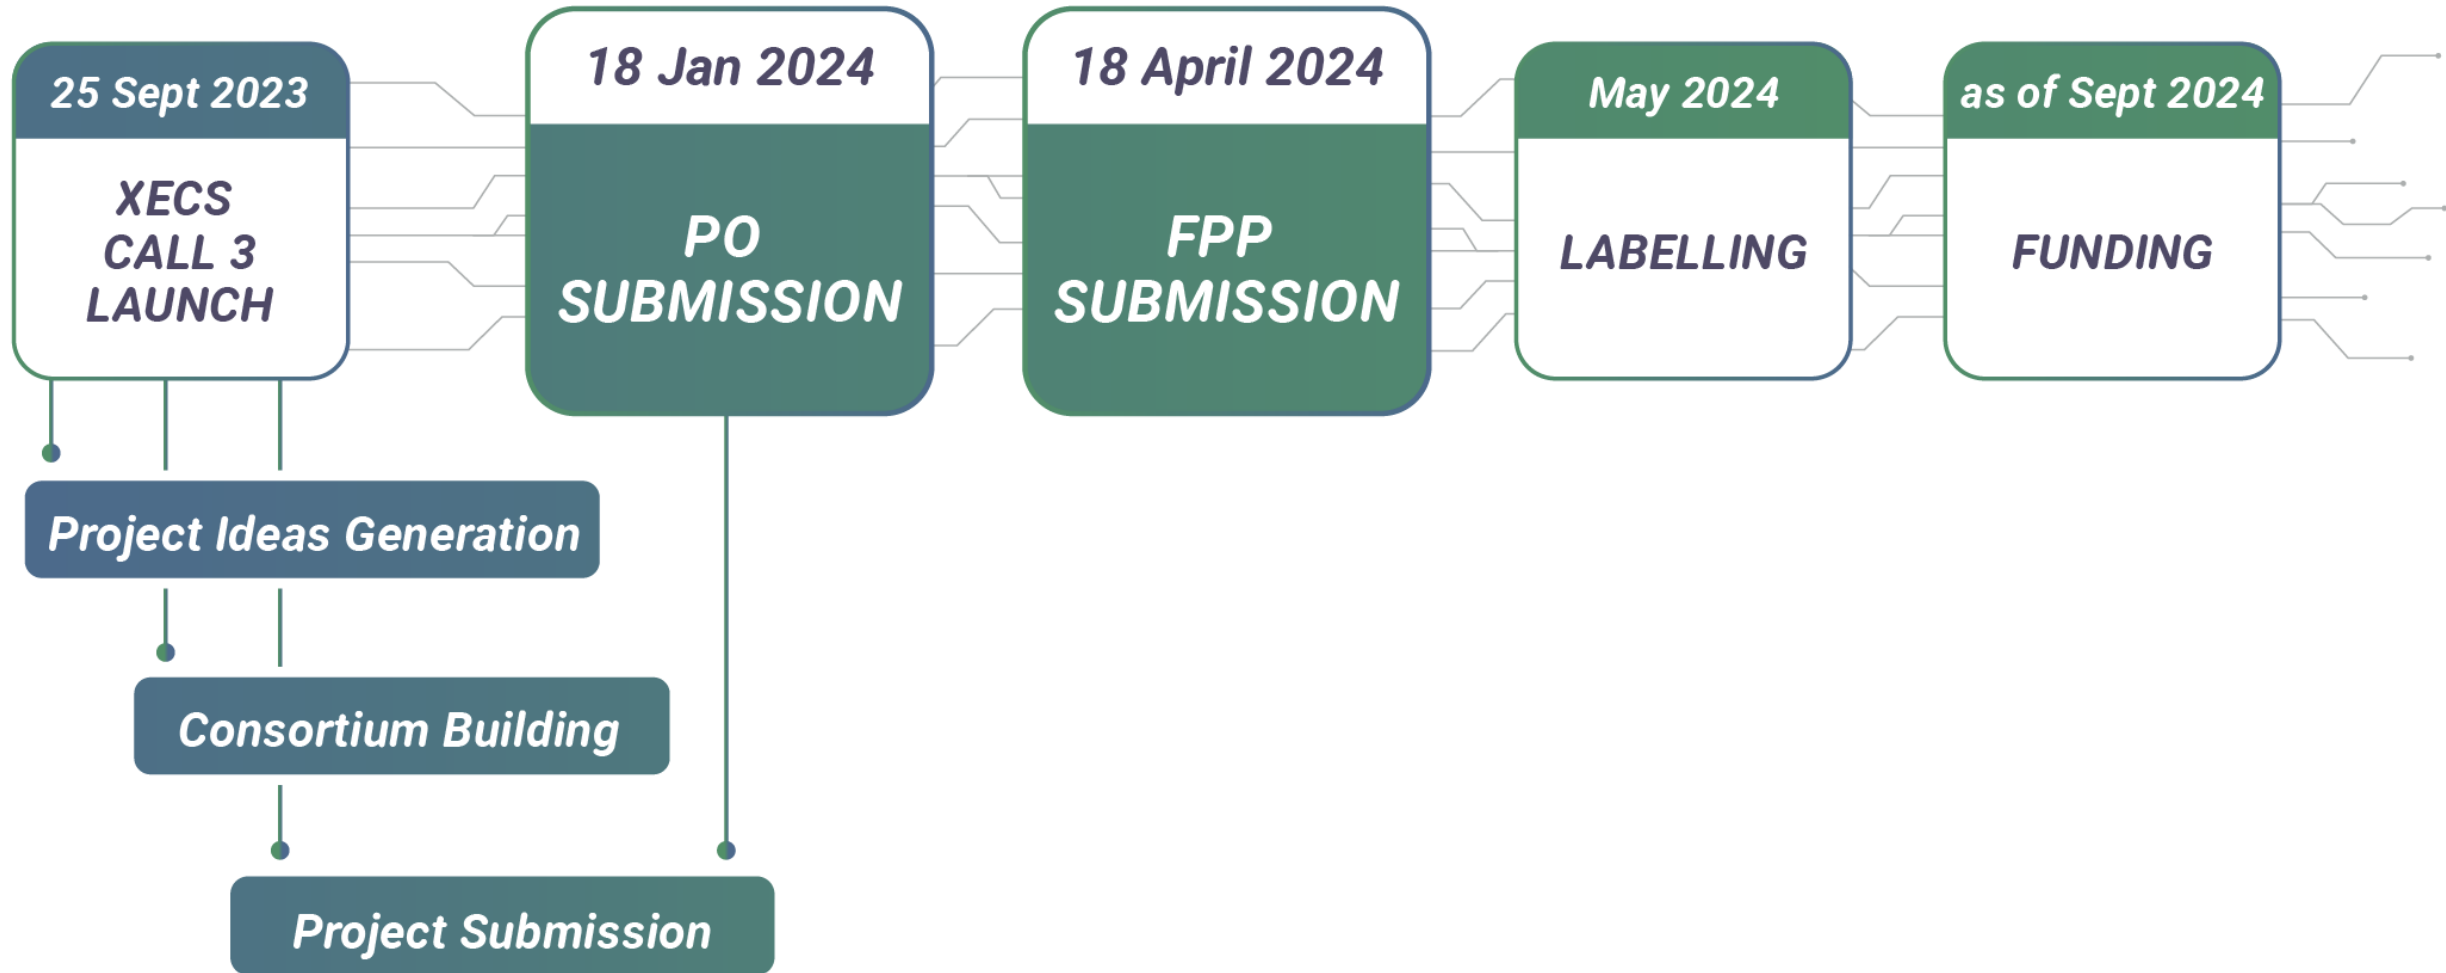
25 Sept 2023

XECS CALL 3 LAUNCH

18 Jan 2024

PO SUBMISSION

18 April 2024

FPP SUBMISSION

May 2024

LABELLING

as of Sept 2024

FUNDING

Project Ideas Generation

Consortium Building

Project Submission